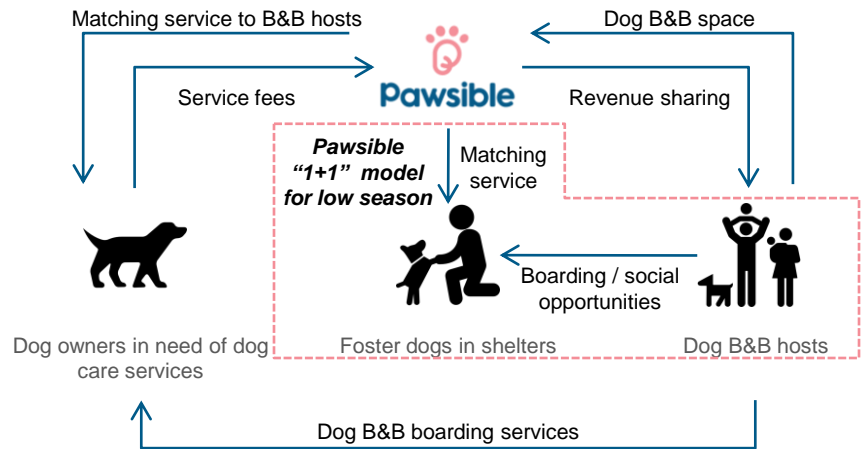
Matching service to B&B hosts

Dog B&B space

Pawsible

Service fees

Revenue sharing

Pawsible "1+1" model for low season

Matching service

Boarding / social opportunities

Dog owners in need of dog care services

Foster dogs in shelters

Dog B&B hosts

Dog B&B boarding services